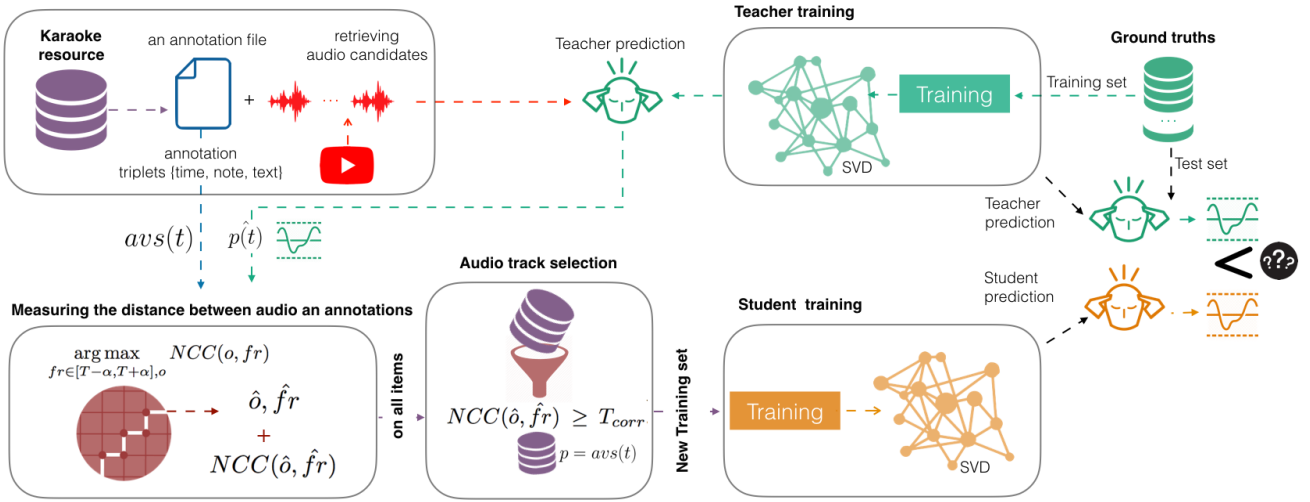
Karaoke resource

an annotation file

retrieving audio candidates

+

···

annotation triplets {time, note, text}

Teacher prediction

Teacher training

Training

SVD

Training set

Ground truths

···

Test set

Teacher prediction

Student prediction

$avs(t)$

$\hat{p(t)}$

Measuring the distance between audio an annotations

$\underset{fr\in[T-\alpha,T+\alpha],o}{\arg\max}\ NCC(o,fr)$

$\hat{o},\hat{fr}$

+

$NCC(\hat{o},\hat{fr})$

on all items

Audio track selection

$NCC(\hat{o},\hat{fr})\ \geq\ T_{corr}$

$p = avs(t)$

New Training set

Student training

Training

SVD